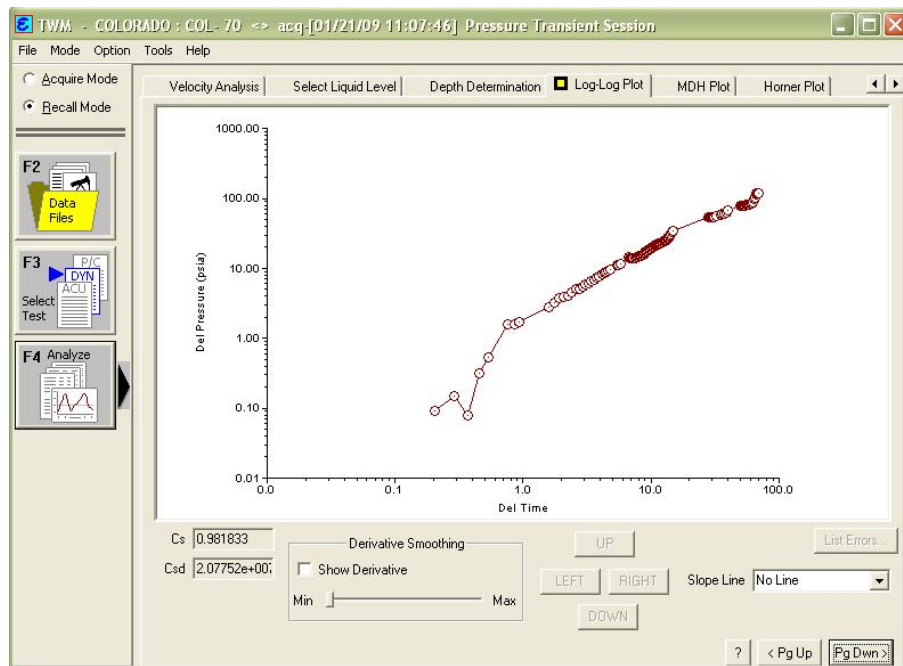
TWM - COLORADO : COL- 70 <> acq-[01/21/09 11:07:46] Pressure Transient Session

File Mode Option Tools Help

Acquire Mode
Recall Mode

F2
Data Files

F3
P/C
DYN
ACU
Select Test

F4 Analyze

Velocity Analysis | Select Liquid Level | Depth Determination | Log-Log Plot | MDH Plot | Horner Plot

1000.00
100.00
10.00
1.00
0.10
0.01
0.0
0.1
1.0
10.0
100.0

Del Pressure (psia)
Del Time

Cs 0.981833
Csd 2.07752e+007

Derivative Smoothing
Show Derivative
Min Max

UP
LEFT RIGHT
DOWN

List Errors...
Slope Line No Line

? < Pg Up Pg Dwn >